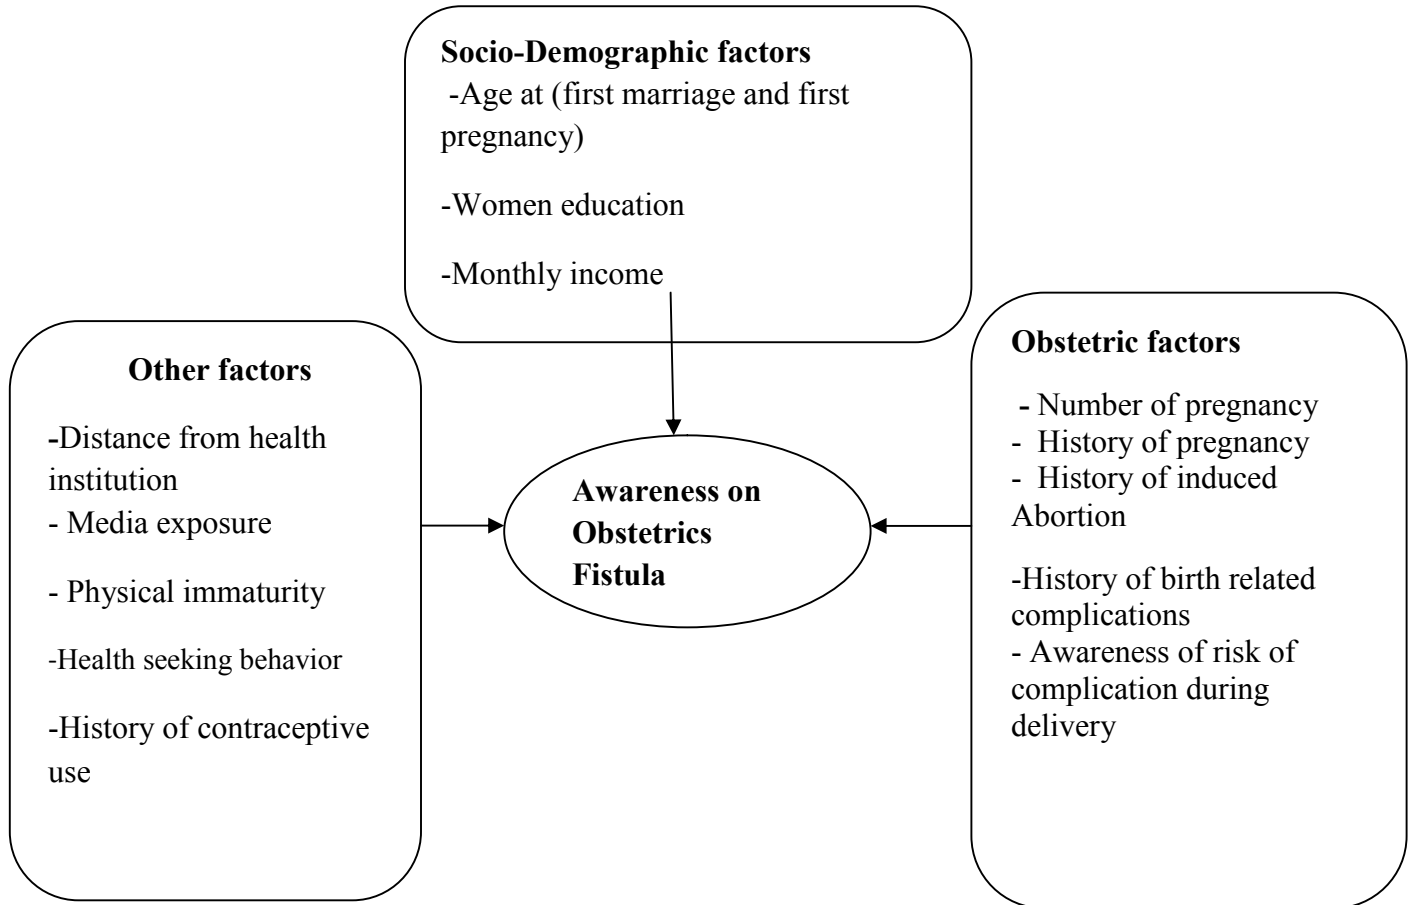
Socio-Demographic factors
-Age at (first marriage and first pregnancy)

-Women education

-Monthly income

Other factors

-Distance from health institution
- Media exposure

- Physical immaturity

-Health seeking behavior

-History of contraceptive use

Awareness on Obstetrics Fistula

Obstetric factors

- Number of pregnancy
- History of pregnancy
- History of induced Abortion

-History of birth related complications
- Awareness of risk of complication during delivery